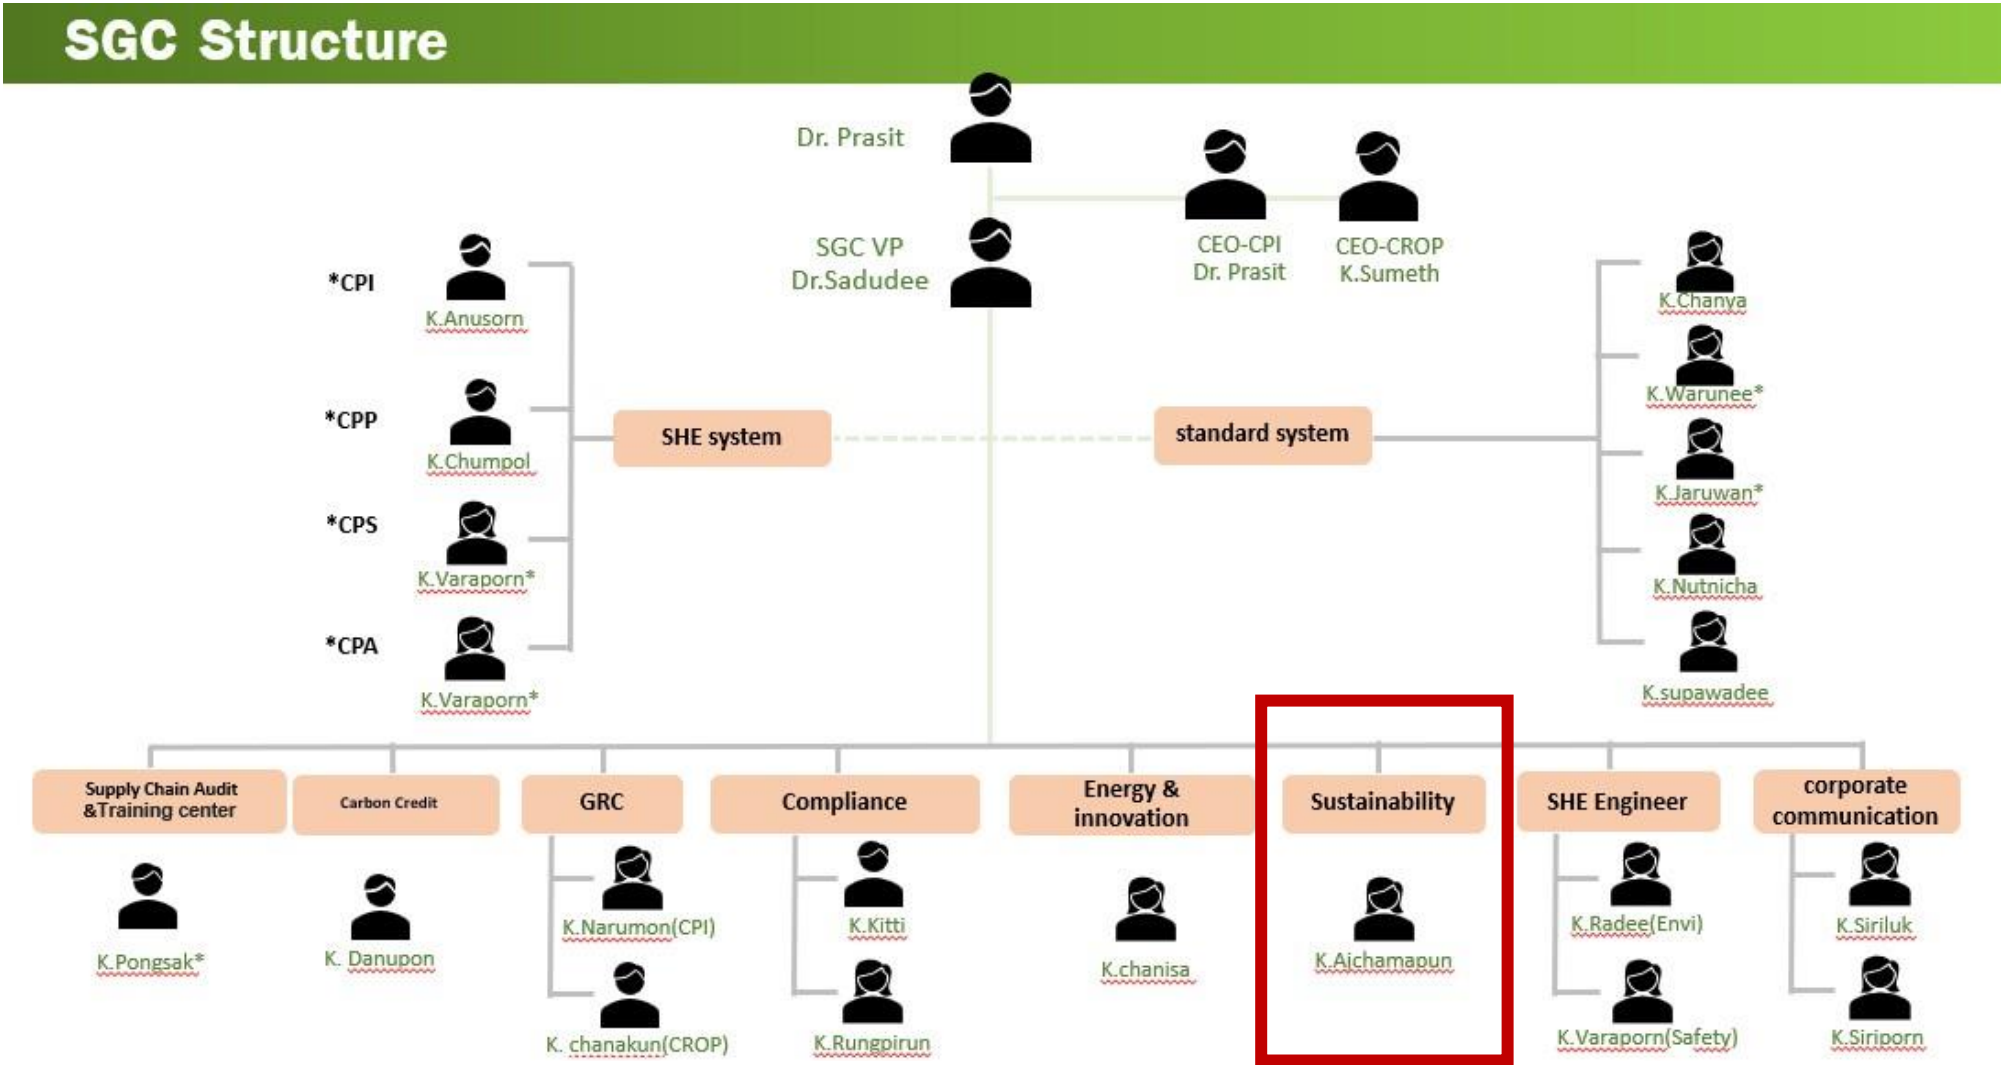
SGC Structure

Dr. Prasit

CEO-CPI
Dr. Prasit

CEO-CROP
K.Sumeth

SGC VP
Dr.Sadudee

*CPI
K.Anusorn

*CPP
K.Chumpol

*CPS
K.Varaporn*

*CPA
K.Varaporn*

SHE system

standard system

K.Chanya

K.Warunee*

K.Jaruwan*

K.Nutnicha

K.supawadee

Supply Chain Audit &Training center

K.Pongsak*

Carbon Credit

K. Danupon

GRC

K.Narumon(CPI)

K. chanakun(CROP)

Compliance

K.Kitti

K.Rungpirun

Energy & innovation

K.chanisa

Sustainability

K.Aichamapun

SHE Engineer

K.Radee(Envi)

K.Varaporn(Safety)

corporate communication

K.Siriluk

K.Siriporn